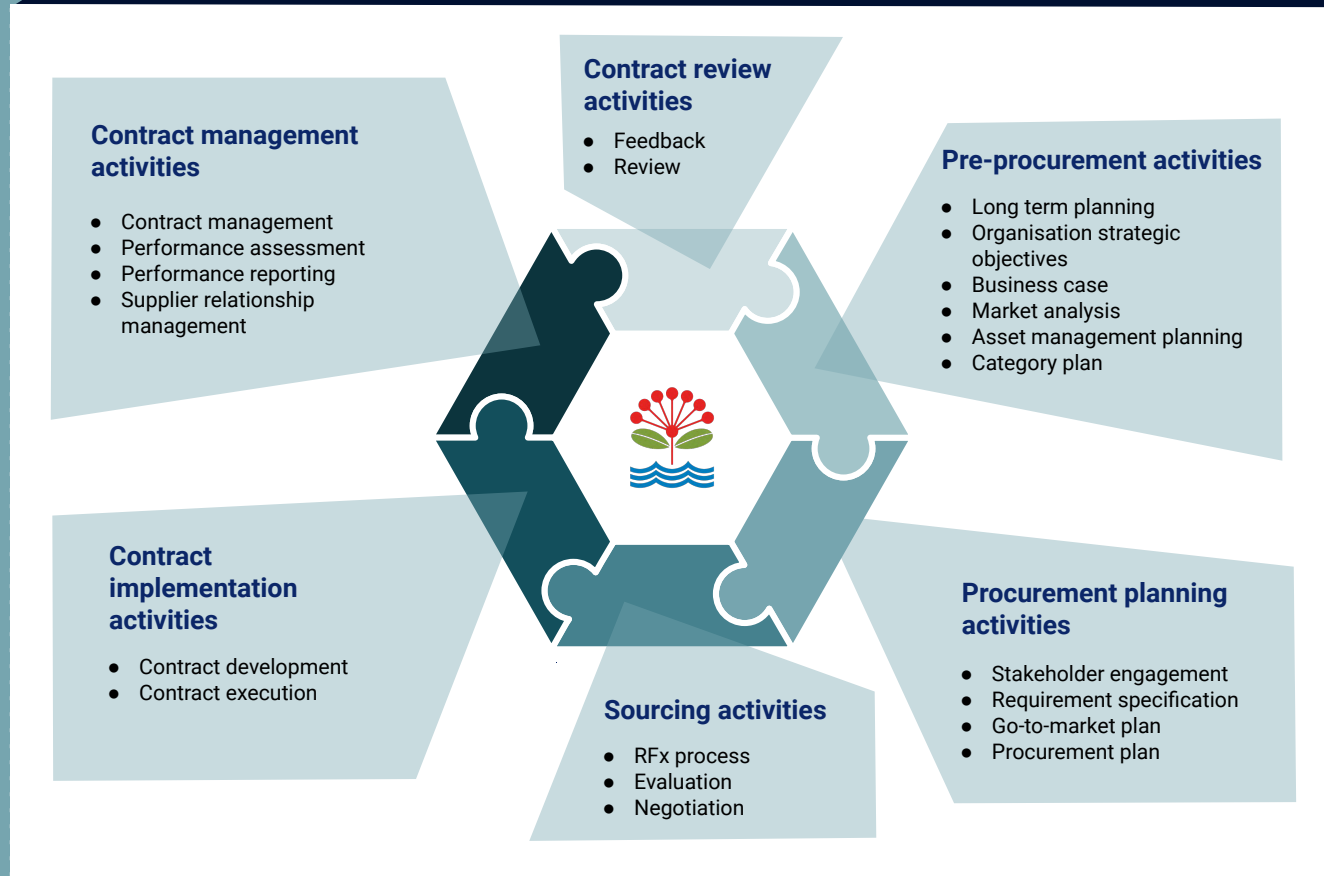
Contract review activities
● Feedback
● Review

Contract management activities
● Contract management
● Performance assessment
● Performance reporting
● Supplier relationship management

Pre-procurement activities
● Long term planning
● Organisation strategic objectives
● Business case
● Market analysis
● Asset management planning
● Category plan

Contract implementation activities
● Contract development
● Contract execution

Procurement planning activities
● Stakeholder engagement
● Requirement specification
● Go-to-market plan
● Procurement plan

Sourcing activities
● RFx process
● Evaluation
● Negotiation